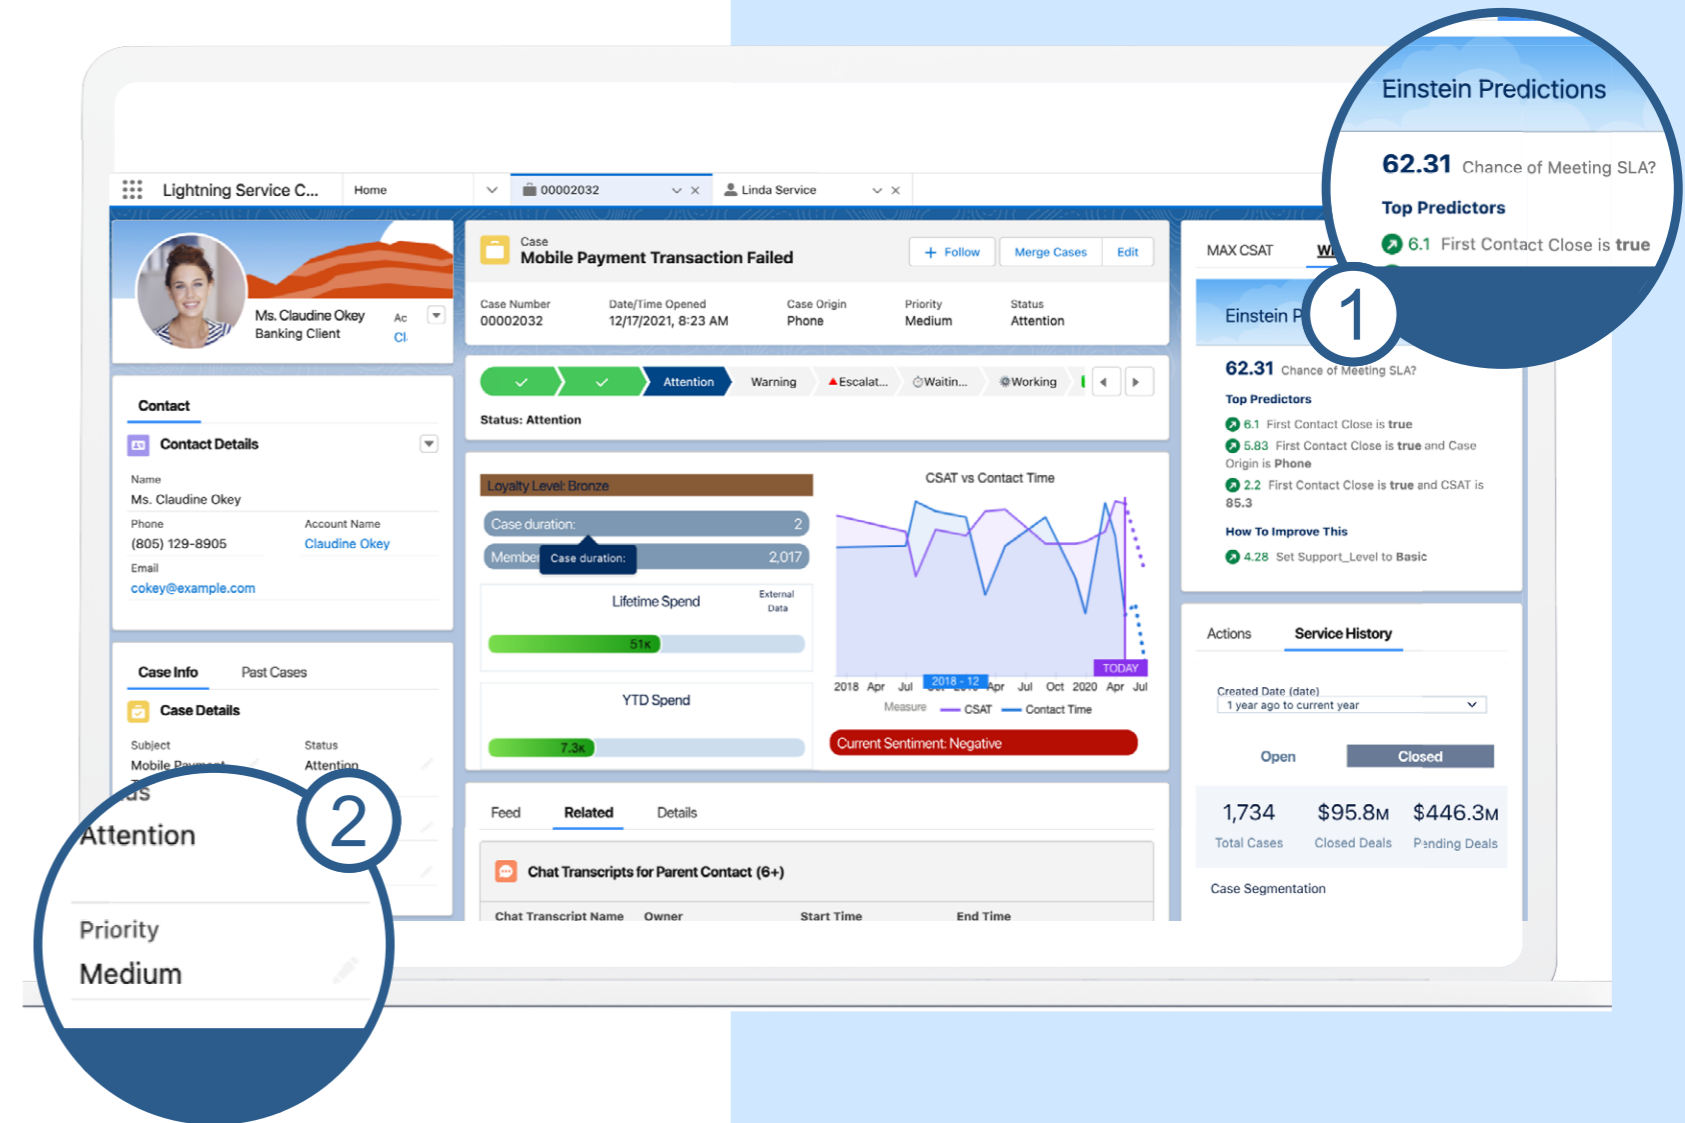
Einstein Predictions

62.31 Chance of Meeting SLA?

Top Predictors

6.1 First Contact Close is true

Lightning Service C... Home 00002032 Linda Service

Ms. Claudine Okey
Banking Client

Contact

Contact Details

Name
Ms. Claudine Okey

Phone
(805) 129-8905

Account Name
Claudine Okey

Email
cokey@example.com

Case Info Past Cases

Case Details

Subject
Mobile Payment

Status
Attention

Case
Mobile Payment Transaction Failed

Follow Merge Cases Edit

Case Number
00002032

Date/Time Opened
12/17/2021, 8:23 AM

Case Origin
Phone

Priority
Medium

Status
Attention

Attention Warning Escalat... Waitin... Working

Status: Attention

Loyalty Level: Bronze

Case duration: 2

Member Case duration: 2,017

Lifetime Spend
External Data

51K

YTD Spend

7.3K

CSAT vs Contact Time

TODAY

2018 Apr Jul 2018 - 12 Apr Jul Oct 2020 Apr Jul

Measure CSAT Contact Time

Current Sentiment: Negative

Feed Related Details

Chat Transcripts for Parent Contact (6+)

Chat Transcript Name Owner Start Time End Time

MAX CSAT W

Einstein P

1

62.31 Chance of Meeting SLA?

Top Predictors

6.1 First Contact Close is true

5.83 First Contact Close is true and Case Origin is Phone

2.2 First Contact Close is true and CSAT is 85.3

How To Improve This

4.28 Set Support_Level to Basic

Actions Service History

Created Date (date)
1 year ago to current year

Open Closed

1,734
Total Cases

$95.8M
Closed Deals

$446.3M
Pending Deals

Case Segmentation

2

us

Attention

Priority

Medium